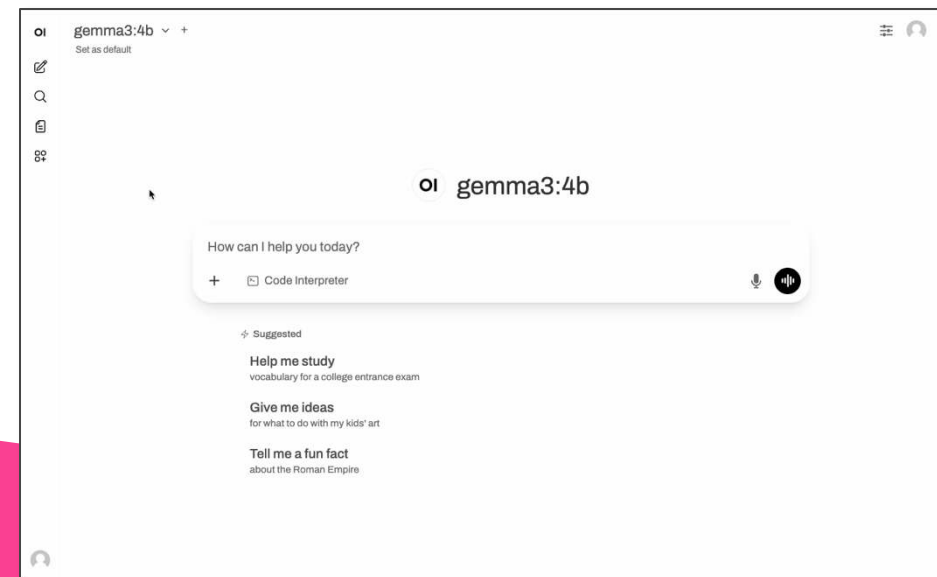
OI

gemma3:4b +
Set as default

OI gemma3:4b

How can I help you today?

+ Code Interpreter

Suggested

Help me study
vocabulary for a college entrance exam

Give me ideas
for what to do with my kids' art

Tell me a fun fact
about the Roman Empire